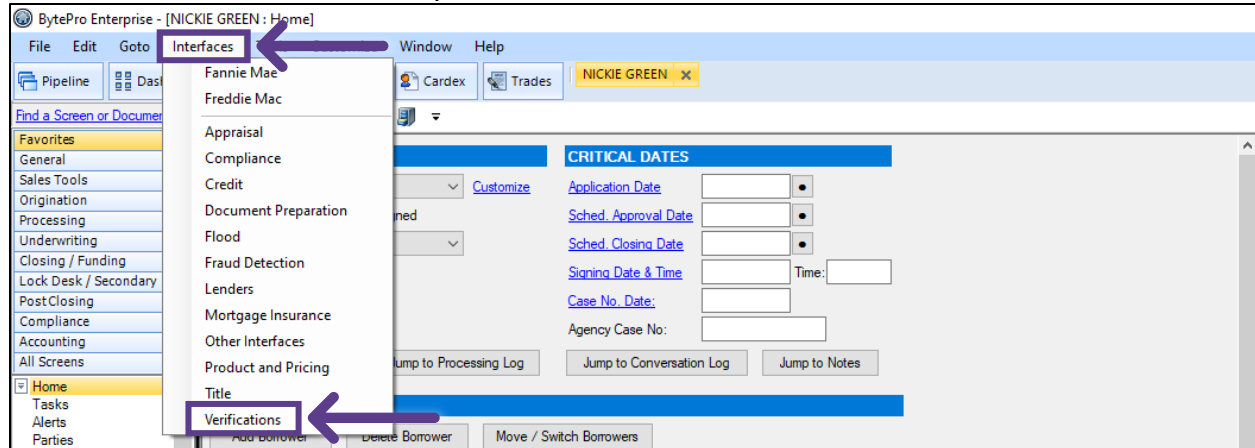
BytePro Enterprise - [NICKIE GREEN : Home]

File Edit Goto Interfaces Window Help

Pipeline Dash Cardex Trades NICKIE GREEN

Find a Screen or Document

Favorites
General
Sales Tools
Origination
Processing
Underwriting
Closing / Funding
Lock Desk / Secondary
Post Closing
Compliance
Accounting
All Screens

Home
Tasks
Alerts
Parties

Fannie Mae
Freddie Mac
Appraisal
Compliance
Credit
Document Preparation
Flood
Fraud Detection
Lenders
Mortgage Insurance
Other Interfaces
Product and Pricing
Title
Verifications

Customize
gned

CRITICAL DATES
Application Date
Sched. Approval Date
Sched. Closing Date
Signing Date & Time
Time:
Case No. Date:
Agency Case No:

Jump to Processing Log
Jump to Conversation Log
Jump to Notes

Add Borrower
Delete Borrower
Move / Switch Borrowers